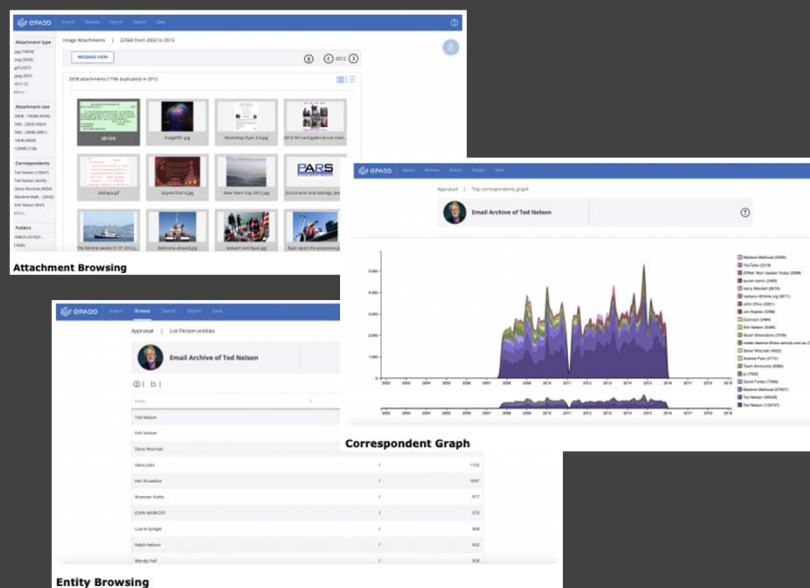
ePADD Import Browse Search Export Save

Attachment type
jpg
png
gif
pdf

Attachment size

Correspondents
Ted Nelson
Ted Nelson
Steve Wozniak
Marlene Mall...
Erik Nelson

Folders

Image Attachments | 22540 from 2002 to 2015

MESSAGE VIEW

2012

2058 attachments (1198 duplicates) in 2012

image001.jpg
Workshop-flyer 3-3.jpg
2012 NH carrigaline bruce madl...
Scripta final-6.jpg
New Years Day 2012.jpg
Documents and Settings_desk...
Welcome aboard.jpg
Stewart and Ryan.jpg
Ryan spots the porpoises.jpg

Attachment Browsing

ePADD Import Browse Search Export Save

Appraisal | Top correspondents graph

Email Archive of Ted Nelson

?

Marlene Mallicoat
YouTube
Steve Wozniak
Ted Nelson
Ted Nelson

2002 2003 2004 2005 2006 2007 2008 2009 2010 2011 2012 2013 2014 2015 2016 2017 2018 2019

Correspondent Graph

ePADD Import Browse Search Export Save

Appraisal | List Person entities

Email Archive of Ted Nelson

Entity
Ted Nelson
Erik Nelson
Steve Wozniak
Steve Jobs 1 1155
Ken Knowlton 1 1097
Brewster Kahle 1 977
JOHN WABOOT 1 570
Laurie Spiegel 1 958
Ralph Nelson 1 952
Wendy Hall 1 938

Entity Browsing